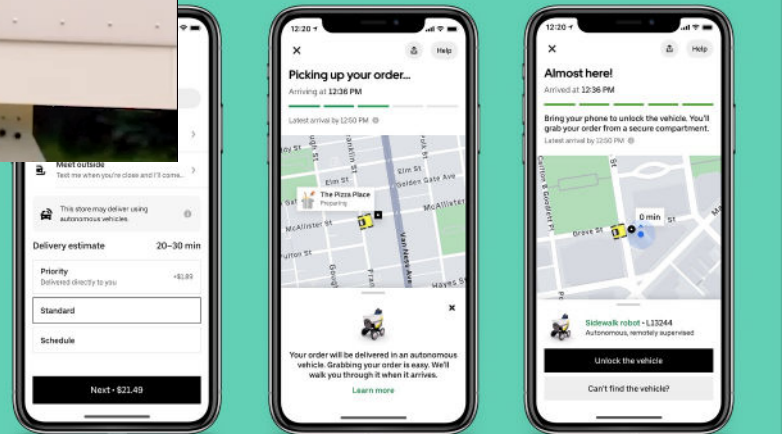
Meet outside
Text me when you're close and I'll come...

This store may deliver using autonomous vehicles.

Delivery estimate 20–30 min

Priority
Delivered directly to you
+$1.99

Standard

Schedule

Next • $21.49

12:20

Help

Picking up your order...
Arriving at 12:36 PM

Latest arrival by 12:50 PM

Franklin St
Elm St
Golden Gate Ave
The Pizza Place
Preparing
McAllister St
Fulton St
Van Ness Ave
Hayes St

Your order will be delivered in an autonomous vehicle. Grabbing your order is easy. We'll walk you through it when it arrives.

Learn more

12:20

Help

Almost here!
Arrived at 12:36 PM

Bring your phone to unlock the vehicle. You'll grab your order from a secure compartment.
Latest arrival by 12:50 PM

Carlton B Goodlett Pl
Grove St
0 min

Sidewalk robot • L13244
Autonomous, remotely supervised

Unlock the vehicle

Can't find the vehicle?